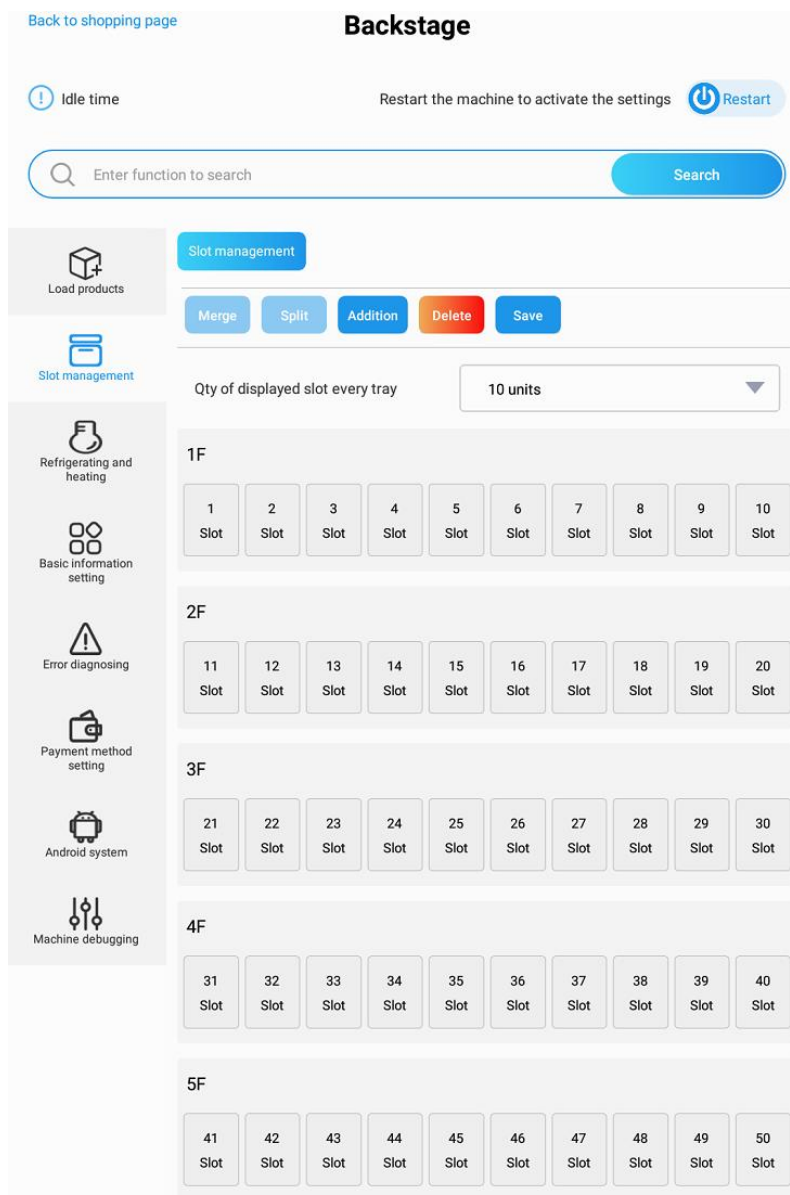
Back to shopping page

Backstage

Idle time

Restart the machine to activate the settings

Restart

Enter function to search

Search

Load products

Slot management

Refrigerating and heating

Basic information setting

Error diagnosing

Payment method setting

Android system

Machine debugging

Slot management

Merge Split Addition Delete Save

Qty of displayed slot every tray

10 units

1F

1 Slot 2 Slot 3 Slot 4 Slot 5 Slot 6 Slot 7 Slot 8 Slot 9 Slot 10 Slot

2F

11 Slot 12 Slot 13 Slot 14 Slot 15 Slot 16 Slot 17 Slot 18 Slot 19 Slot 20 Slot

3F

21 Slot 22 Slot 23 Slot 24 Slot 25 Slot 26 Slot 27 Slot 28 Slot 29 Slot 30 Slot

4F

31 Slot 32 Slot 33 Slot 34 Slot 35 Slot 36 Slot 37 Slot 38 Slot 39 Slot 40 Slot

5F

41 Slot 42 Slot 43 Slot 44 Slot 45 Slot 46 Slot 47 Slot 48 Slot 49 Slot 50 Slot